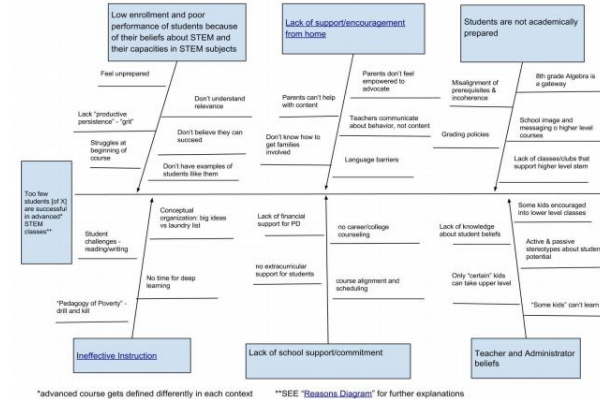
Low enrollment and poor performance of students because of their beliefs about STEM and their capacities in STEM subjects

Lack of support/encouragement from home

Students are not academically prepared

Feel unprepared

Lack "productive persistence" - "grit"

Struggles at beginning of course

Don't understand relevance

Don't believe they can succeed

Don't have examples of students like them

Parents can't help with content

Don't know how to get families involved

Parents don't feel empowered to advocate

Teachers communicate about behavior, not content

Language barriers

Misalignment of prerequisites & incoherence

Grading policies

8th grade Algebra is a gateway

School image and messaging o higher level courses

Lack of classes/clubs that support higher level stem

Too few students [of X] are successful in advanced* STEM classes**

Student challenges - reading/writing

"Pedagogy of Poverty" - drill and kill

Conceptual organization: big ideas vs laundry list

No time for deep learning

Lack of financial support for PD

no extracurricular support for students

no career/college counseling

course alignment and scheduling

Lack of knowledge about student beliefs

Only "certain" kids can take upper level

Some kids encouraged into lower level classes

Active & passive stereotypes about studen potential

"Some kids" can't learn

Ineffective Instruction

Lack of school support/commitment

Teacher and Administrator beliefs

*advanced course gets defined differently in each context **SEE "Reasons Diagram" for further explanations